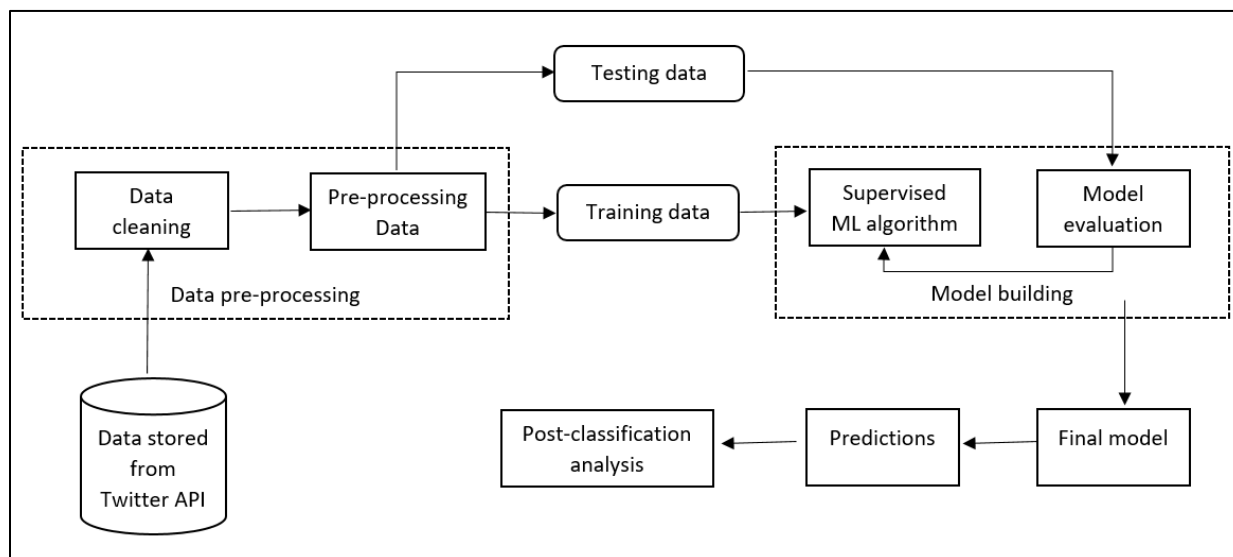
Testing data

Data cleaning

Pre-processing Data

Training data

Supervised ML algorithm

Model evaluation

Data pre-processing

Model building

Data stored from Twitter API

Post-classification analysis

Predictions

Final model